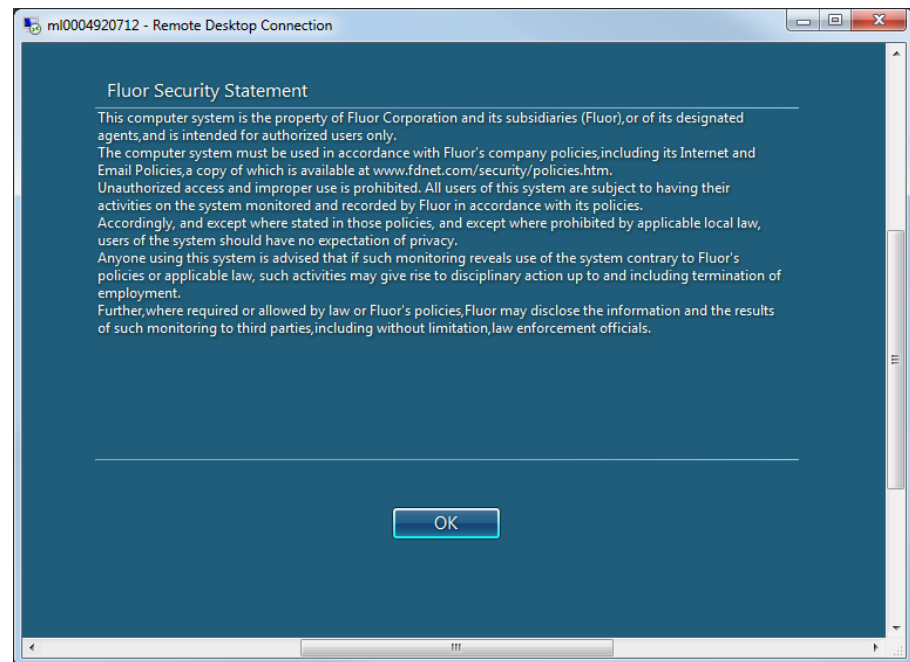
ml0004920712 - Remote Desktop Connection

Fluor Security Statement

This computer system is the property of Fluor Corporation and its subsidiaries (Fluor),or of its designated agents,and is intended for authorized users only.
The computer system must be used in accordance with Fluor's company policies,including its Internet and Email Policies,a copy of which is available at www.fdnet.com/security/policies.htm.
Unauthorized access and improper use is prohibited. All users of this system are subject to having their activities on the system monitored and recorded by Fluor in accordance with its policies.
Accordingly, and except where stated in those policies, and except where prohibited by applicable local law, users of the system should have no expectation of privacy.
Anyone using this system is advised that if such monitoring reveals use of the system contrary to Fluor's policies or applicable law, such activities may give rise to disciplinary action up to and including termination of employment.
Further,where required or allowed by law or Fluor's policies,Fluor may disclose the information and the results of such monitoring to third parties,including without limitation,law enforcement officials.

OK